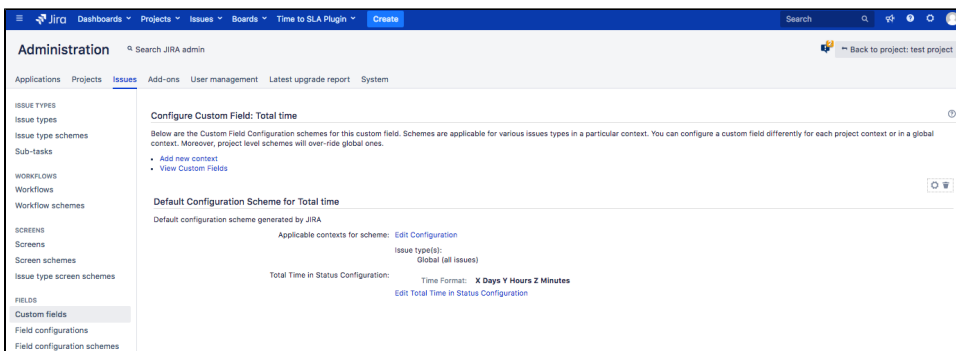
Jira Dashboards Projects Issues Boards Time to SLA Plugin Create Search

Administration Search JIRA admin

Back to project: test project

Applications Projects Issues Add-ons User management Latest upgrade report System

ISSUE TYPES
Issue types
Issue type schemes
Sub-tasks

WORKFLOWS
Workflows
Workflow schemes

SCREENS
Screens
Screen schemes
Issue type screen schemes

FIELDS
Custom fields
Field configurations
Field configuration schemes

Configure Custom Field: Total time

Below are the Custom Field Configuration schemes for this custom field. Schemes are applicable for various issues types in a particular context. You can configure a custom field differently for each project context or in a global context. Moreover, project level schemes will over-ride global ones.

• Add new context
• View Custom Fields

Default Configuration Scheme for Total time

Default configuration scheme generated by JIRA

Applicable contexts for scheme: Edit Configuration

Issue type(s):
Global (all issues)

Total Time in Status Configuration: Time Format: X Days Y Hours Z Minutes
Edit Total Time in Status Configuration